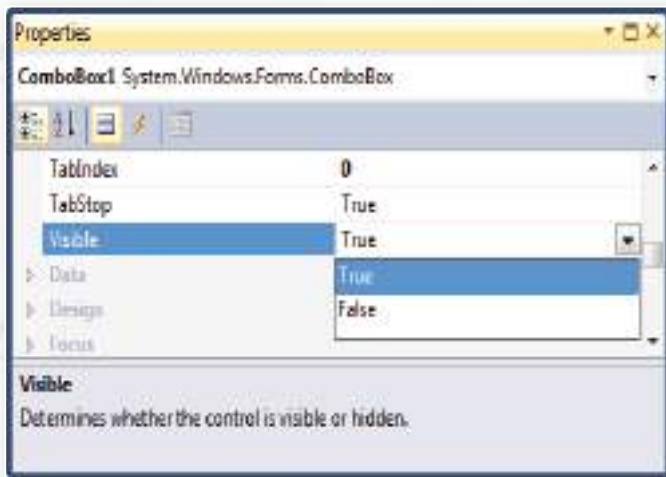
Properties

ComboBox1 System.Windows.Forms.ComboBox

| | |
|---|---|
| TabIndex | 0 |
| TabStop | True |
| Visible | True |
| Data | True |
| Design | False |
| Focus | |

Visible
Determines whether the control is visible or hidden.